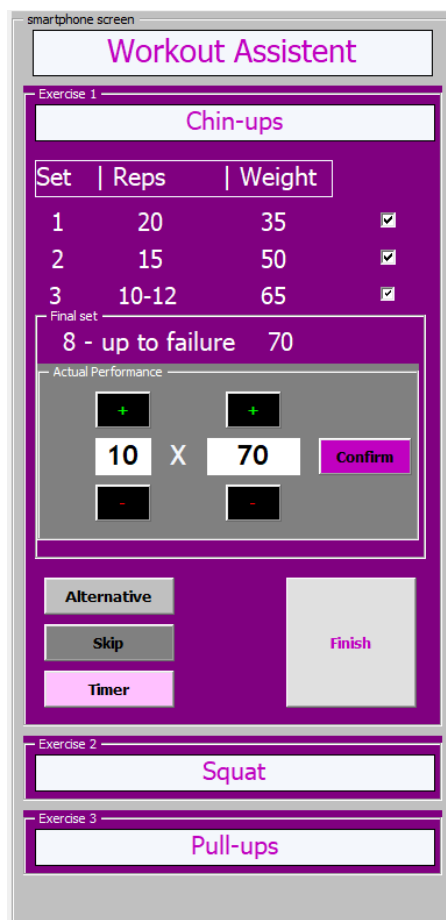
smartphone screen

Workout Assistent

Exercise 1

Chin-ups

| Set | Reps | Weight |
|---|---|---|
| 1 | 20 | 35 |
| 2 | 15 | 50 |
| 3 | 10-12 | 65 |

Final set

8 - up to failure 70

Actual Performance

+ +

10 X 70 Confirm

- -

Alternative

Skip

Timer

Finish

Exercise 2

Squat

Exercise 3

Pull-ups